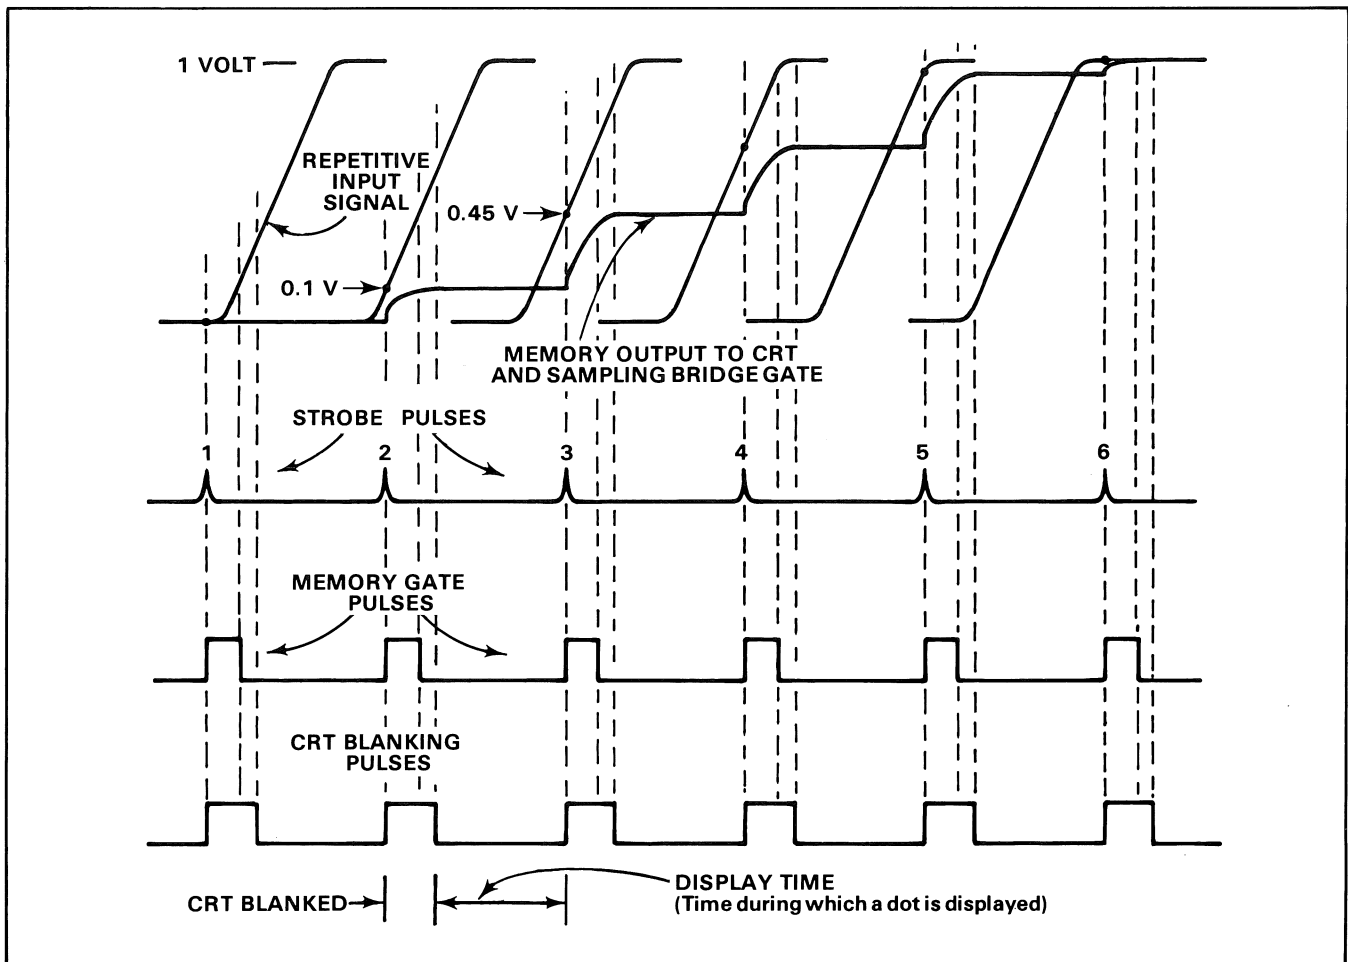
1 VOLT

REPETITIVE INPUT SIGNAL

0.45 V

0.1 V

MEMORY OUTPUT TO CRT AND SAMPLING BRIDGE GATE

STROBE PULSES

1

2

3

4

5

6

MEMORY GATE PULSES

CRT BLANKING PULSES

CRT BLANKED

DISPLAY TIME
(Time during which a dot is displayed)